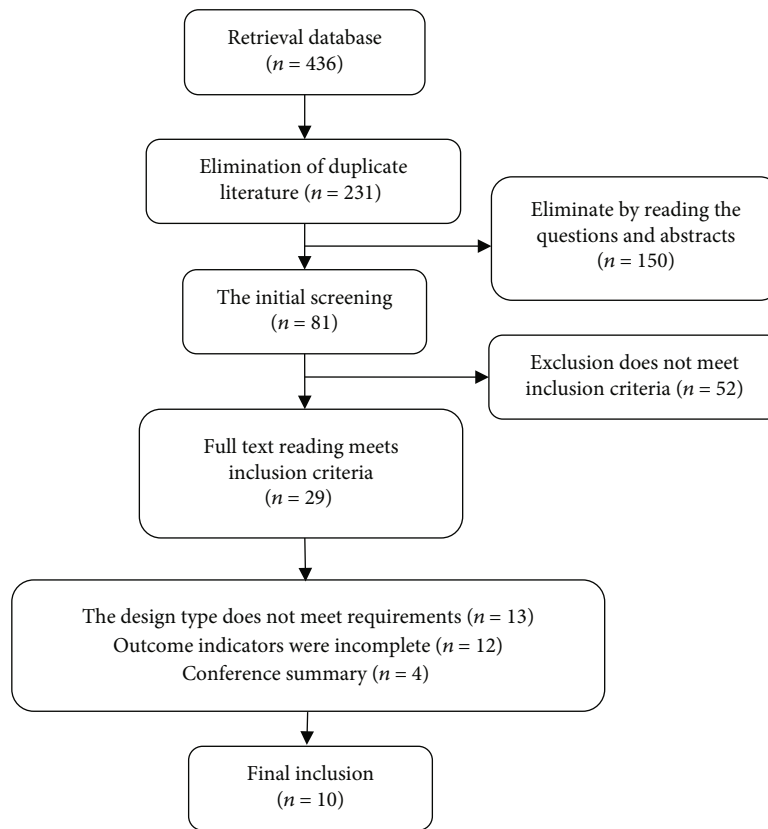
Retrieval database
($n = 436$)

Elimination of duplicate literature ($n = 231$)

Eliminate by reading the questions and abstracts
($n = 150$)

The initial screening
($n = 81$)

Exclusion does not meet inclusion criteria ($n = 52$)

Full text reading meets inclusion criteria
($n = 29$)

The design type does not meet requirements ($n = 13$)
Outcome indicators were incomplete ($n = 12$)
Conference summary ($n = 4$)

Final inclusion
($n = 10$)